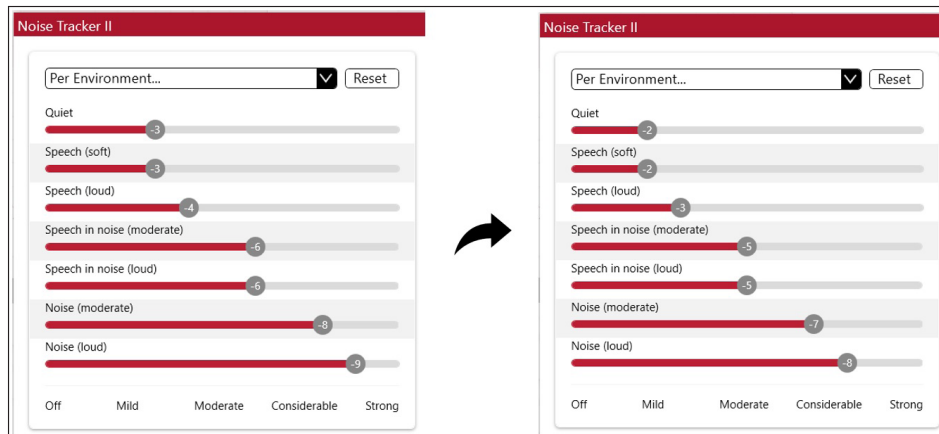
Noise Tracker II

Per Environment...

Reset

Quiet
-3

Speech (soft)
-3

Speech (loud)
-4

Speech in noise (moderate)
-6

Speech in noise (loud)
-6

Noise (moderate)
-8

Noise (loud)
-9

Off Mild Moderate Considerable Strong

Noise Tracker II

Per Environment...

Reset

Quiet
-2

Speech (soft)
-2

Speech (loud)
-3

Speech in noise (moderate)
-5

Speech in noise (loud)
-5

Noise (moderate)
-7

Noise (loud)
-8

Off Mild Moderate Considerable Strong